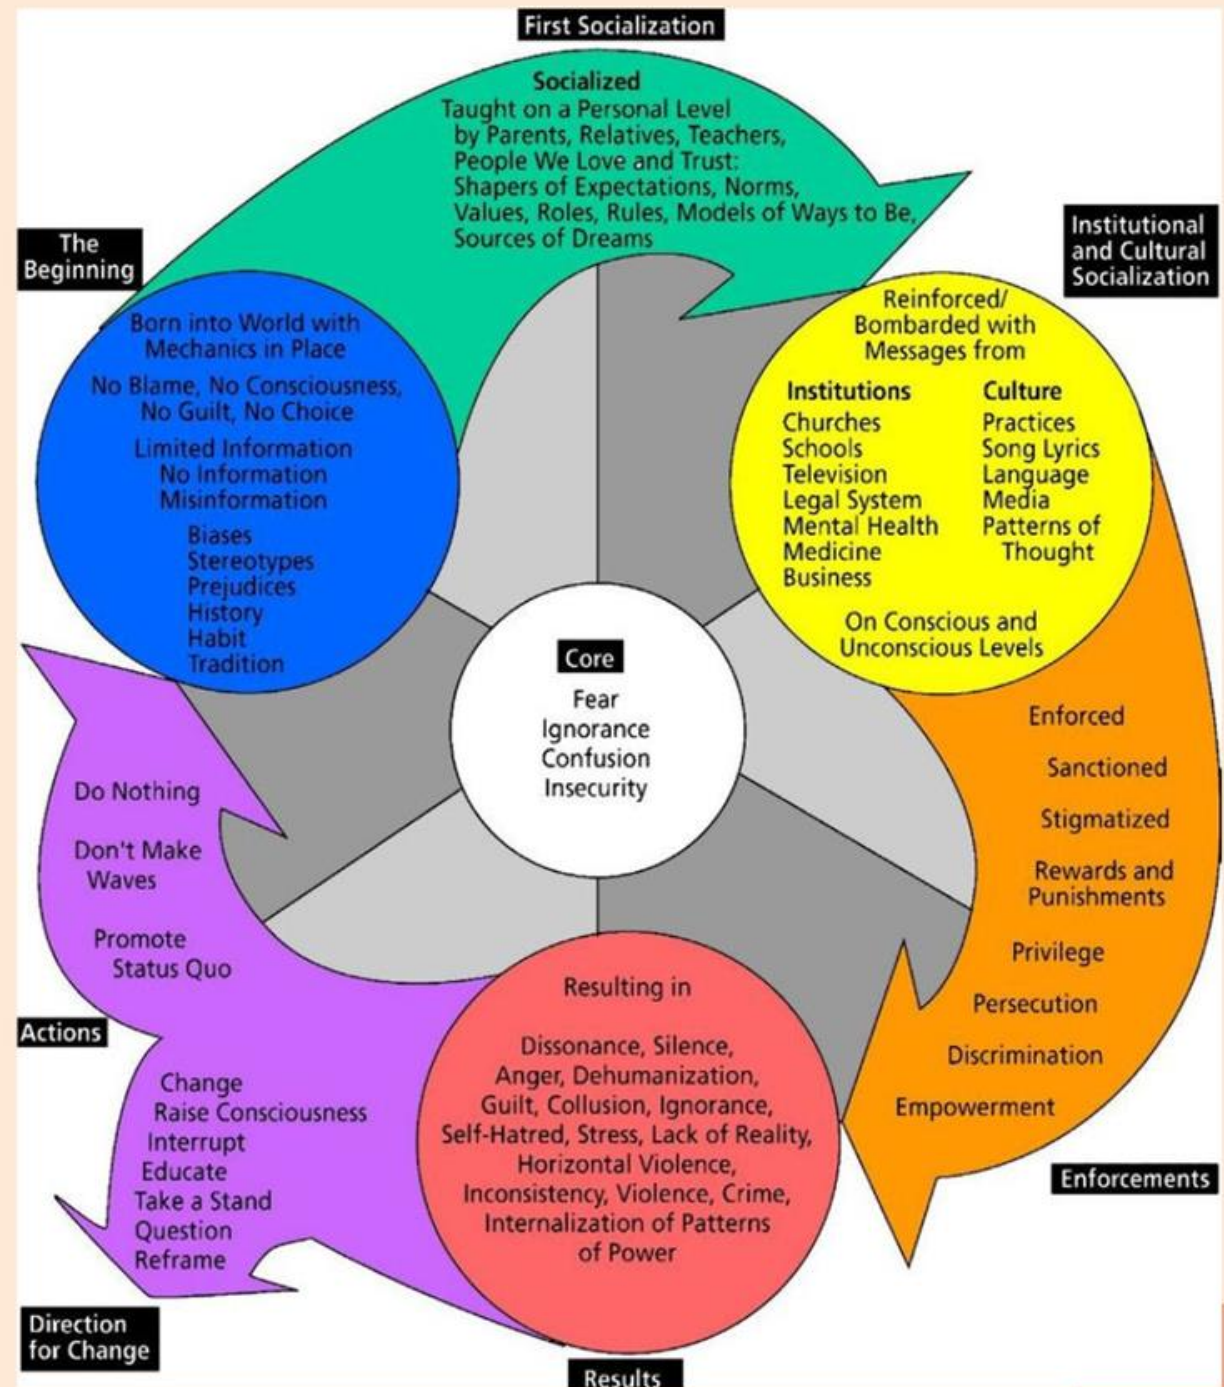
First Socialization

Socialized
Taught on a Personal Level by Parents, Relatives, Teachers, People We Love and Trust: Shapers of Expectations, Norms, Values, Roles, Rules, Models of Ways to Be, Sources of Dreams

The Beginning

Born into World with Mechanics in Place

No Blame, No Consciousness, No Guilt, No Choice

Limited Information
No Information
Misinformation

Biases
Stereotypes
Prejudices
History
Habit
Tradition

Institutional and Cultural Socialization

Reinforced/ Bombarded with Messages from

Institutions
Churches
Schools
Television
Legal System
Mental Health
Medicine
Business

Culture
Practices
Song Lyrics
Language
Media
Patterns of Thought

On Conscious and Unconscious Levels

Core
Fear
Ignorance
Confusion
Insecurity

Enforced

Sanctioned

Stigmatized

Rewards and Punishments

Privilege

Persecution

Discrimination

Empowerment

Enforcements

Do Nothing

Don't Make Waves

Promote Status Quo

Actions

Change
Raise Consciousness
Interrupt
Educate
Take a Stand
Question
Reframe

Direction for Change

Resulting in

Dissonance, Silence, Anger, Dehumanization, Guilt, Collusion, Ignorance, Self-Hatred, Stress, Lack of Reality, Horizontal Violence, Inconsistency, Violence, Crime, Internalization of Patterns of Power

Results